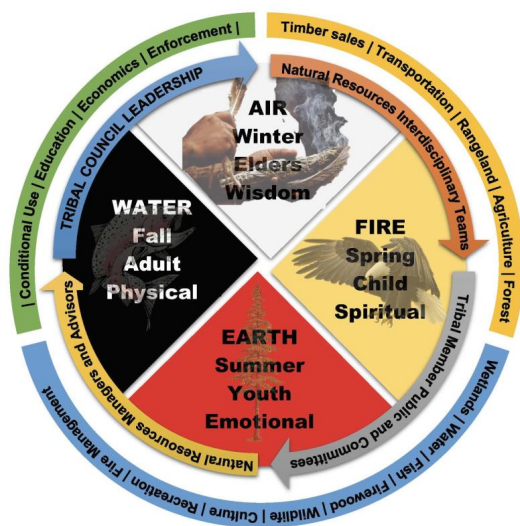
| Conditional Use | Education | Economics | Enforcement |

Timber sales | Transportation | Rangeland | Agriculture | Forest

Wetlands | Water | Fish | Firewood | Wildlife | Culture | Recreation | Fire Management

TRIBAL COUNCIL LEADERSHIP

Natural Resources Interdisciplinary Teams

Tribal Member Public and Committees

Natural Resources Managers and Advisors

AIR
Winter
Elders
Wisdom

FIRE
Spring
Child
Spiritual

EARTH
Summer
Youth
Emotional

WATER
Fall
Adult
Physical